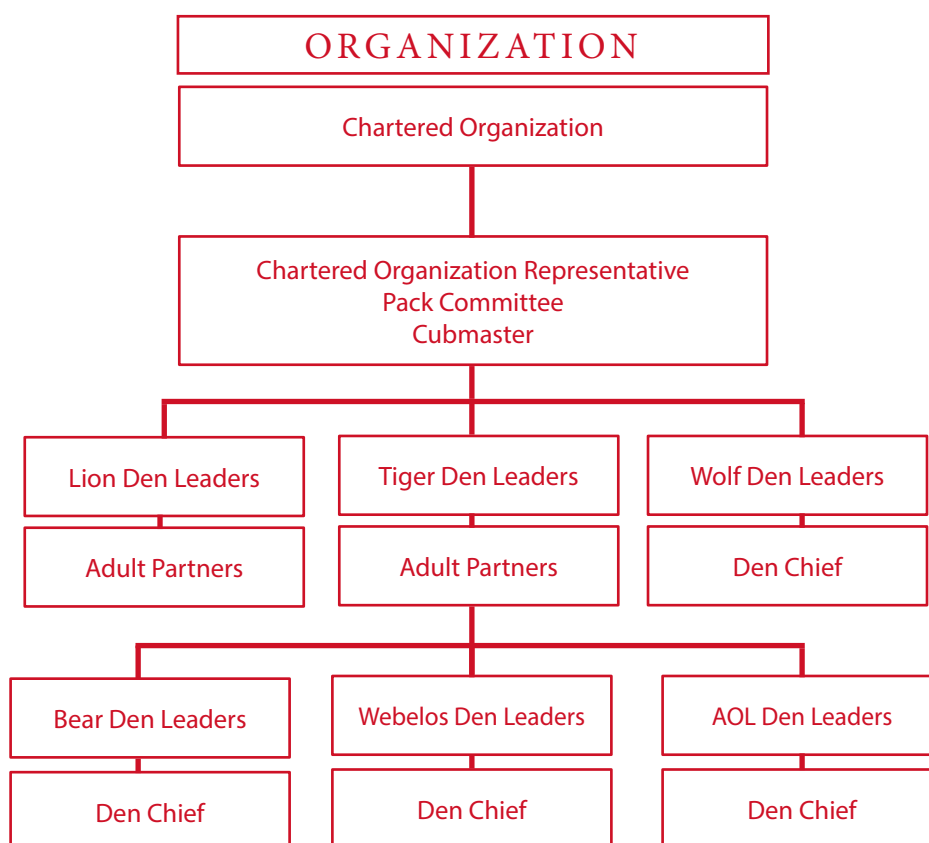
ORGANIZATION

Chartered Organization

Chartered Organization Representative
Pack Committee
Cubmaster

Lion Den Leaders

Adult Partners

Tiger Den Leaders

Adult Partners

Wolf Den Leaders

Den Chief

Bear Den Leaders

Den Chief

Webelos Den Leaders

Den Chief

AOL Den Leaders

Den Chief